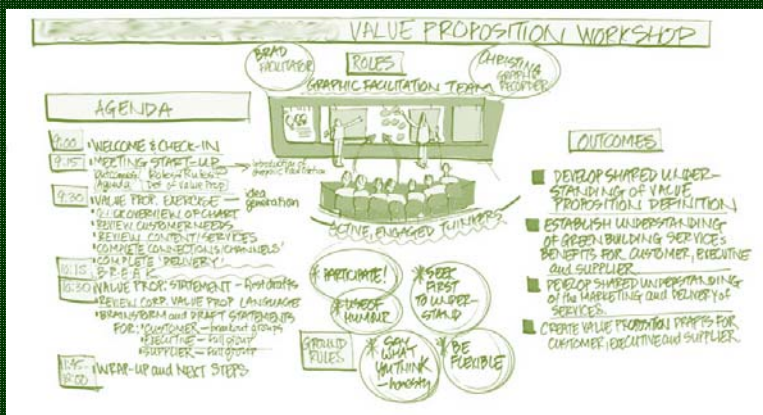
VALUE PROPOSITION WORKSHOP

BRAD FACILITATOR

ROLES

CHRISTINA GRAPHIC RECORDER

GRAPHIC FACILITATION TEAM

AGENDA

8:00 WELCOME & CHECK-IN

9:15 MEETING START-UP → introduction of Graphic Facilitation
Outcomes Roles/Rules
Agenda Def of Value Prop

9:30 VALUE PROP. EXERCISE → idea generation
• QUICK OVERVIEW OF CHART
• REVIEW CUSTOMER NEEDS
• REVIEW CONTENT/SERVICES
• COMPLETE CONNECTIONS/CHANNELS
• COMPLETE 'DELIVERY'

10:15 B R E A K

10:30 VALUE PROP. STATEMENT – first drafts
• REVIEW CORP. VALUE PROP LANGUAGE
• BRAINSTORM and DRAFT STATEMENTS FOR: 'CUSTOMER – breakout groups
'EXECUTIVE – full group
'SUPPLIER – full group

11:45 / 12:00 WRAP-UP and NEXT STEPS

ACTIVE, ENGAGED THINKERS

PARTICIPATE!

SEEK FIRST TO UNDERSTAND

USE OF HUMOR

GROUND RULES

SAY WHAT YOU THINK – honestly

BE FLEXIBLE

OUTCOMES

DEVELOP SHARED UNDERSTANDING OF VALUE PROPOSITION DEFINITION

ESTABLISH UNDERSTANDING OF GREEN BUILDING SERVICES BENEFITS FOR CUSTOMER, EXECUTIVE and SUPPLIER

DEVELOP SHARED UNDERSTANDING of the MARKETING and DELIVERY of SERVICES

CREATE VALUE PROPOSITION DRAFTS FOR CUSTOMER, EXECUTIVE and SUPPLIER